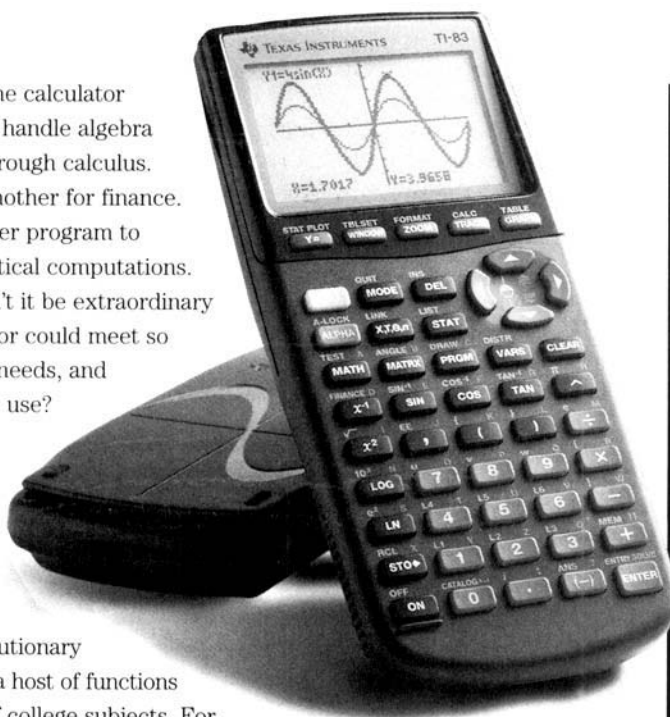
ne calculator handle algebra rough calculus. nother for finance. er program to tical computations. 't it be extraordinary or could meet so needs, and use?

utionary a host of functions f college subjects. For

TEXAS INSTRUMENTS TI-83

Y1=4sin(X)

X=1.7017 Y=3.9658

STAT PLOT Y= TBLSET WINDOW FORMAT ZOOM CALC TRACE TABLE GRAPH

QUIT MODE INS DEL

A-LOCK ALPHA LINK X,T,θ,n LIST STAT

TEST MATH ANGLE MATRX DRAW PRGM DISTR VARS CLEAR

FINANCE $x^{-1}$ $SIN^{-1}$ SIN $COS^{-1}$ COS $TAN^{-1}$ TAN π ^

√ $x^2$ EE , { ( } ) e ÷

$10^x$ LOG u 7 v 8 w 9 [ ×

$e^x$ LN L4 4 L5 5 L6 6 ] −

RCL STO▸ L1 1 L2 2 L3 3 MEM +

OFF ON CATALOG 0 . ANS (−) ENTRY ENTER